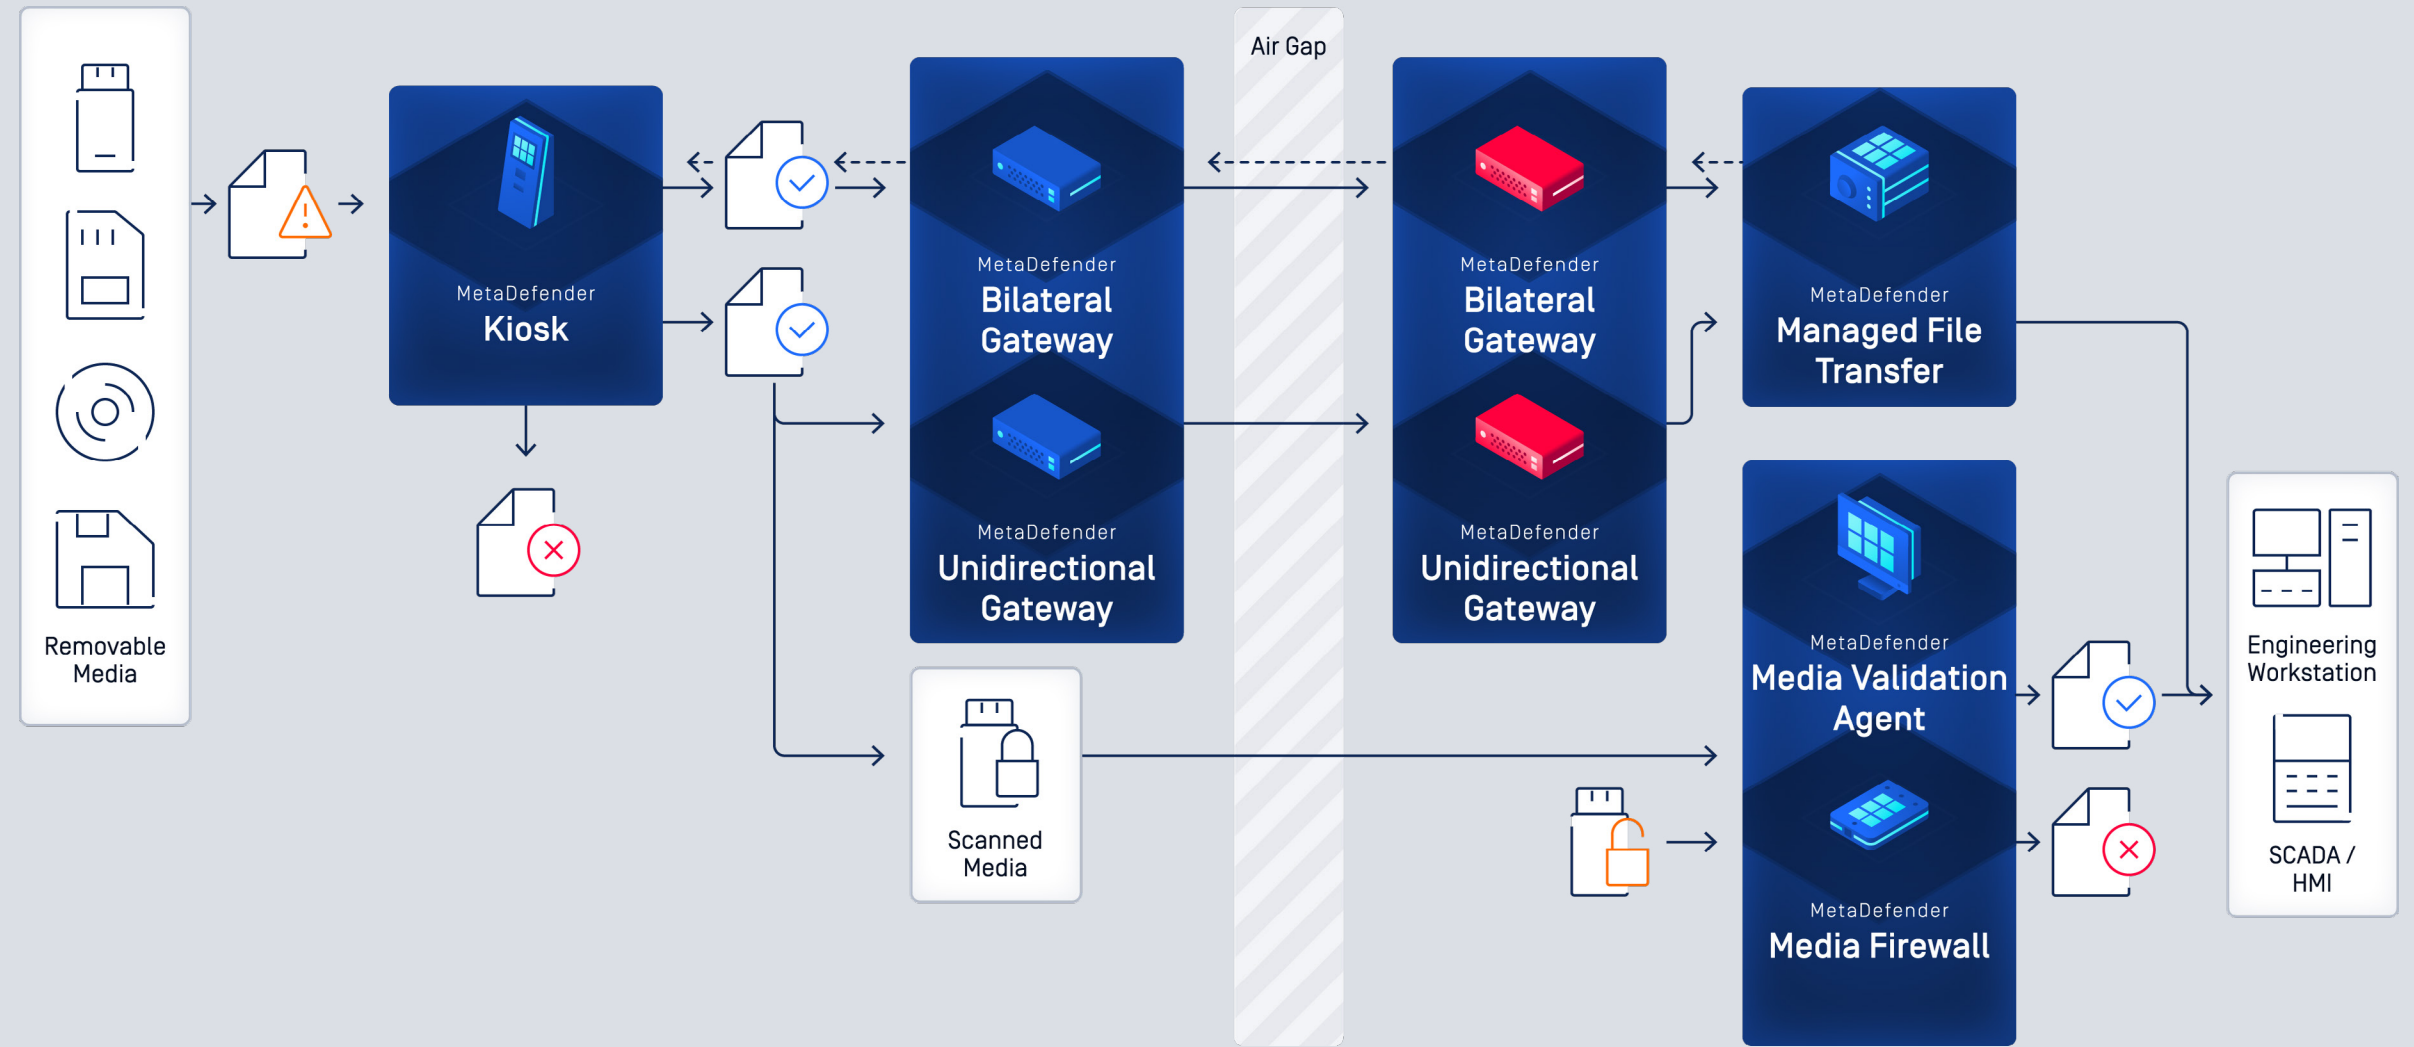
Removable Media

MetaDefender
Kiosk

Air Gap

MetaDefender
Bilateral Gateway

MetaDefender
Unidirectional Gateway

MetaDefender
Bilateral Gateway

MetaDefender
Unidirectional Gateway

MetaDefender
Managed File Transfer

Scanned Media

MetaDefender
Media Validation Agent

MetaDefender
Media Firewall

Engineering Workstation

SCADA / HMI